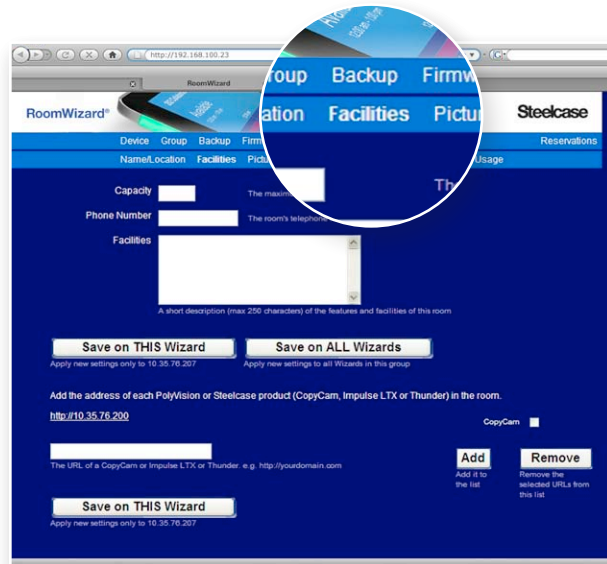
http://192.168.100.23

RoomWizard

RoomWizard®

Steelcase

Device Group Backup Firmw

Reservations

Name/Location Facilities Pictu

Usage

roup Backup Firmw

ation Facilities Pictu

Capacity

The maxim

Phone Number

The room's telepho

Facilities

A short description (max 250 characters) of the features and facilities of this room

Save on THIS Wizard

Apply new settings only to 10.35.76.207

Save on ALL Wizards

Apply new settings to all Wizards in this group

Add the address of each PolyVision or Steelcase product (CopyCam, Impulse LTX or Thunder) in the room.

http://10.35.76.200

CopyCam

The URL of a CopyCam or Impulse LTX or Thunder. e.g. http://yourdomain.com

Add

Add it to the list

Remove

Remove the selected URLs from this list

Save on THIS Wizard

Apply new settings only to 10.35.76.207